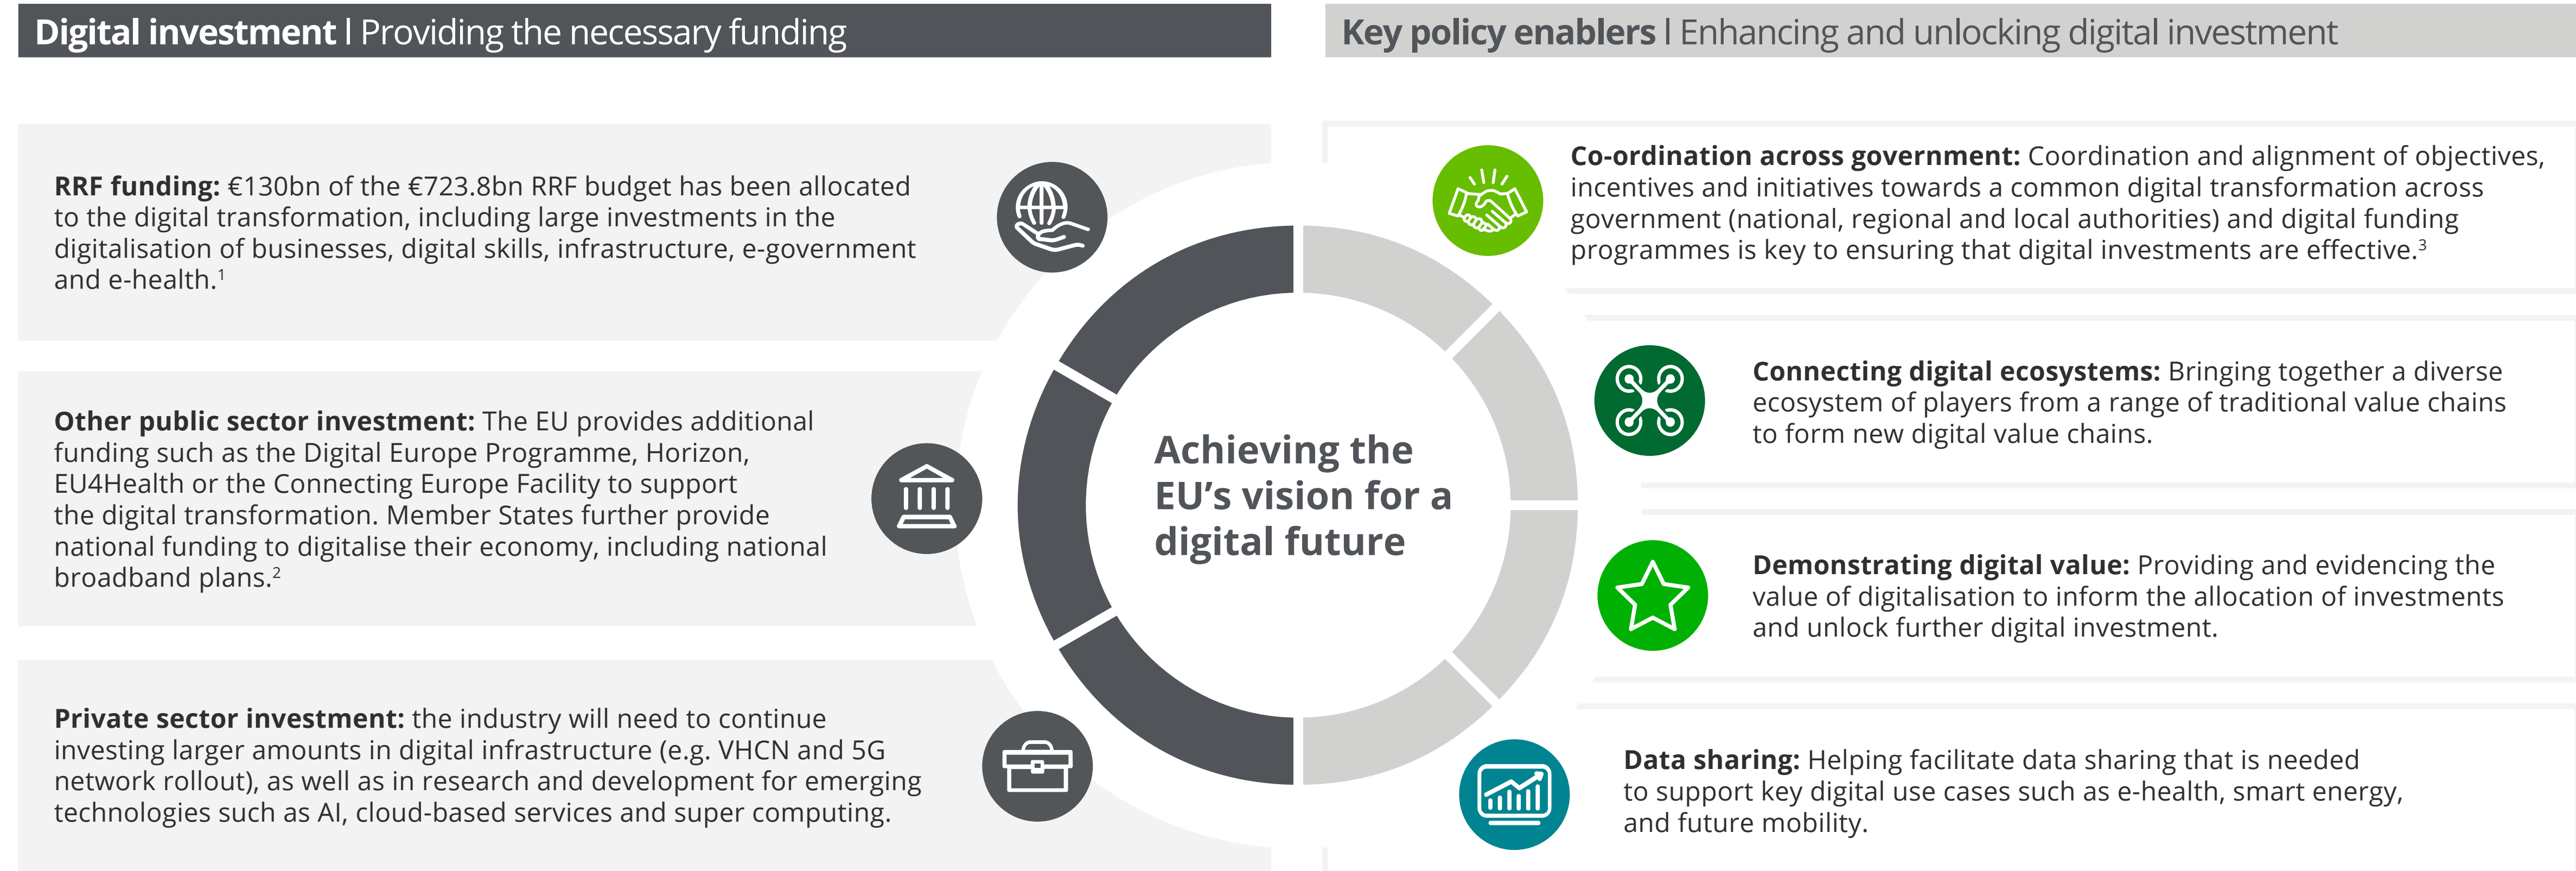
Digital investment | Providing the necessary funding

Key policy enablers | Enhancing and unlocking digital investment

RRF funding: €130bn of the €723.8bn RRF budget has been allocated to the digital transformation, including large investments in the digitalisation of businesses, digital skills, infrastructure, e-government and e-health.$^1$

Other public sector investment: The EU provides additional funding such as the Digital Europe Programme, Horizon, EU4Health or the Connecting Europe Facility to support the digital transformation. Member States further provide national funding to digitalise their economy, including national broadband plans.$^2$

Private sector investment: the industry will need to continue investing larger amounts in digital infrastructure (e.g. VHCN and 5G network rollout), as well as in research and development for emerging technologies such as AI, cloud-based services and super computing.

Achieving the EU's vision for a digital future

Co-ordination across government: Coordination and alignment of objectives, incentives and initiatives towards a common digital transformation across government (national, regional and local authorities) and digital funding programmes is key to ensuring that digital investments are effective.$^3$

Connecting digital ecosystems: Bringing together a diverse ecosystem of players from a range of traditional value chains to form new digital value chains.

Demonstrating digital value: Providing and evidencing the value of digitalisation to inform the allocation of investments and unlock further digital investment.

Data sharing: Helping facilitate data sharing that is needed to support key digital use cases such as e-health, smart energy, and future mobility.